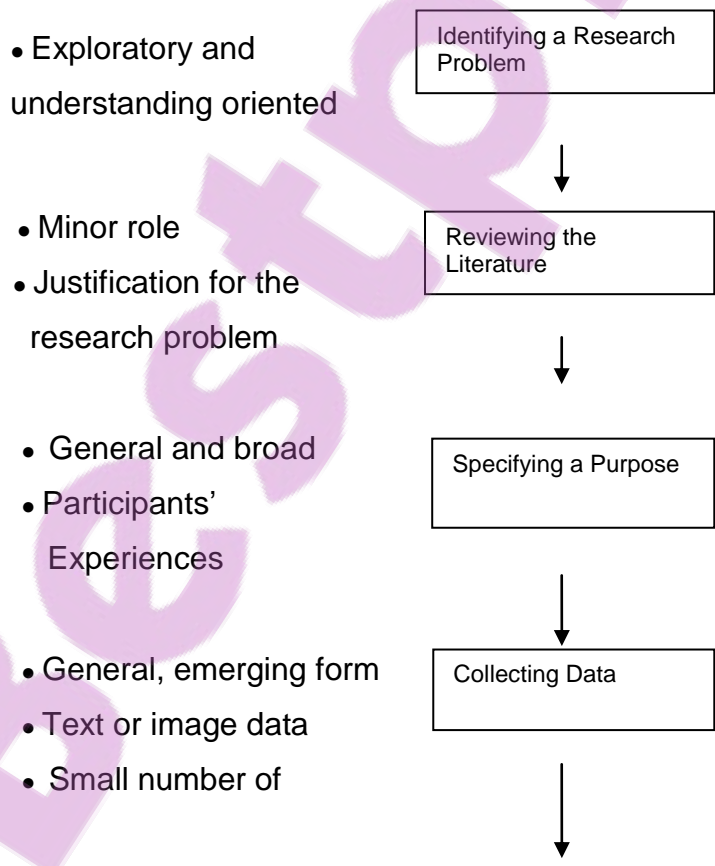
• Exploratory and understanding oriented

Identifying a Research Problem

• Minor role
• Justification for the research problem

Reviewing the Literature

• General and broad
• Participants' Experiences

Specifying a Purpose

• General, emerging form
• Text or image data
• Small number of

Collecting Data